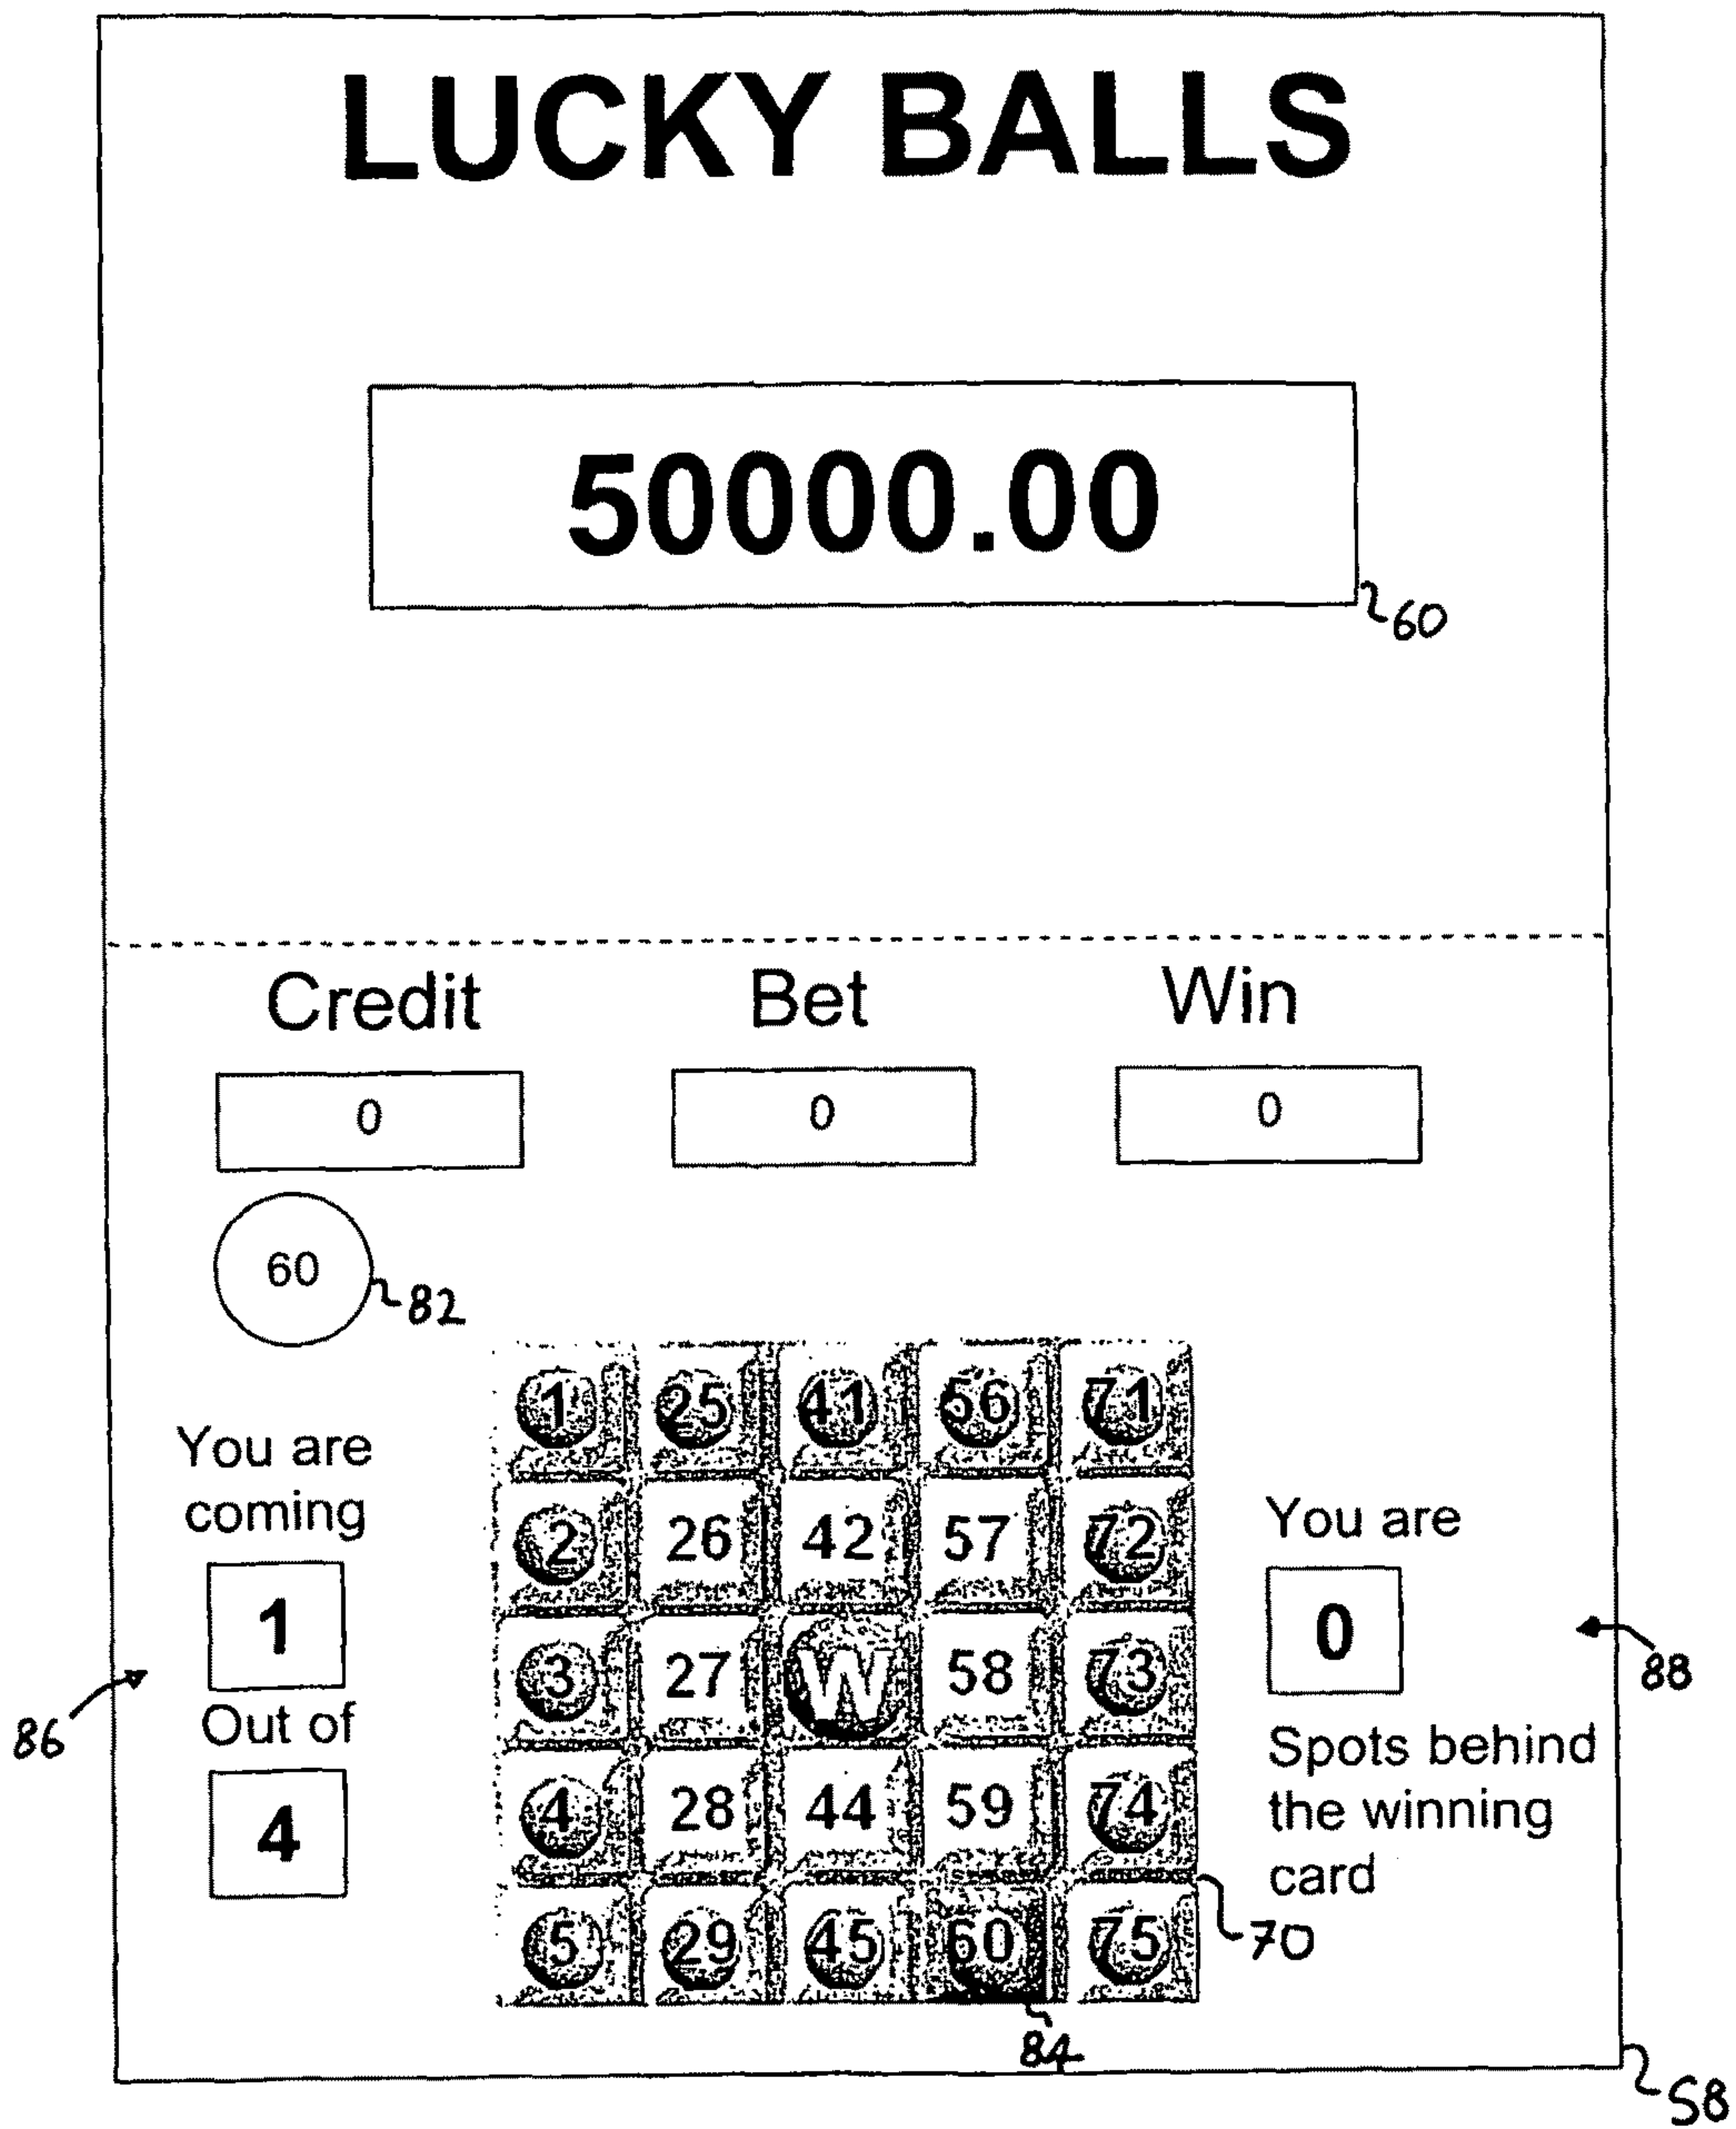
LUCKY BALLS

50000.00

60

Credit Bet Win

0 0 0

60

82

| 1 | 25 | 41 | 56 | 71 |
|---|---|---|---|---|
| 2 | 26 | 42 | 57 | 72 |
| 3 | 27 | W | 58 | 73 |
| 4 | 28 | 44 | 59 | 74 |
| 5 | 29 | 45 | 60 | 75 |

You are coming

1

Out of

4

86

You are

0

Spots behind the winning card

88

70

84

58